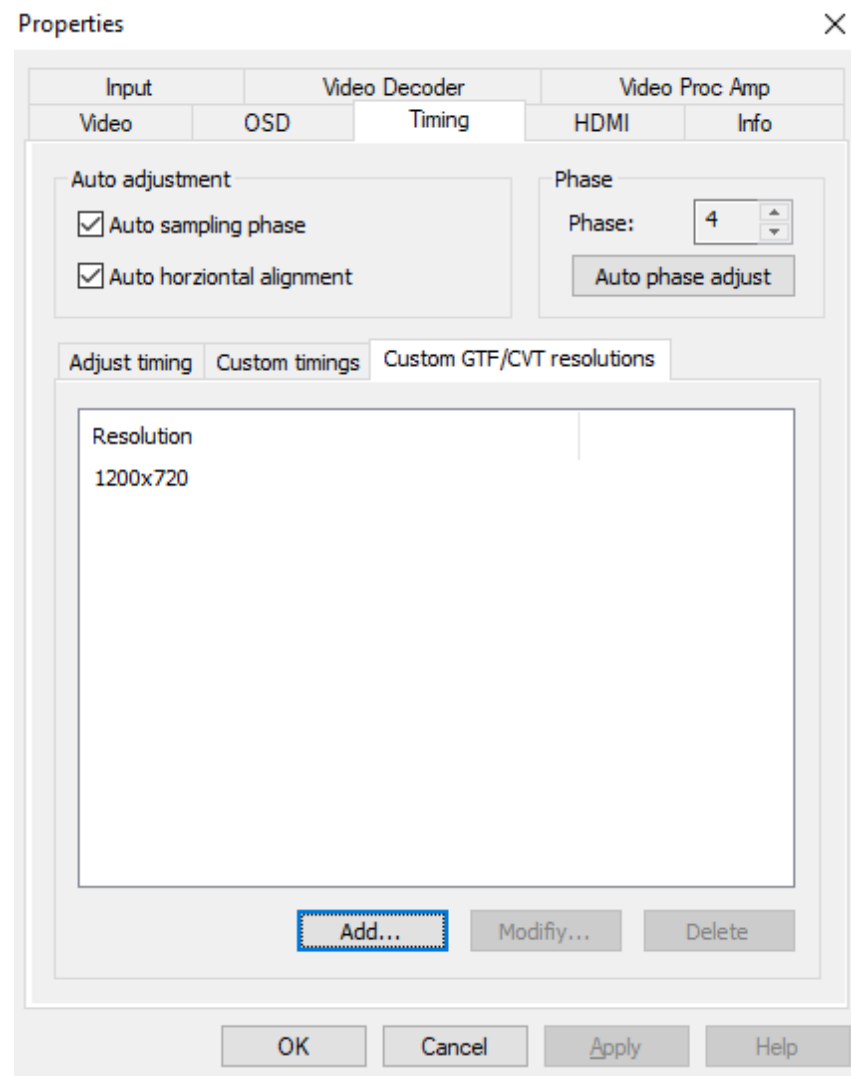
Properties

×

Input
Video Decoder
Video Proc Amp
Video
OSD
Timing
HDMI
Info

Auto adjustment
☑ Auto sampling phase
☑ Auto horziontal alignment

Phase
Phase: 4
Auto phase adjust

Adjust timing
Custom timings
Custom GTF/CVT resolutions

Resolution
1200x720

Add...
Modifiy...
Delete

OK
Cancel
Apply
Help